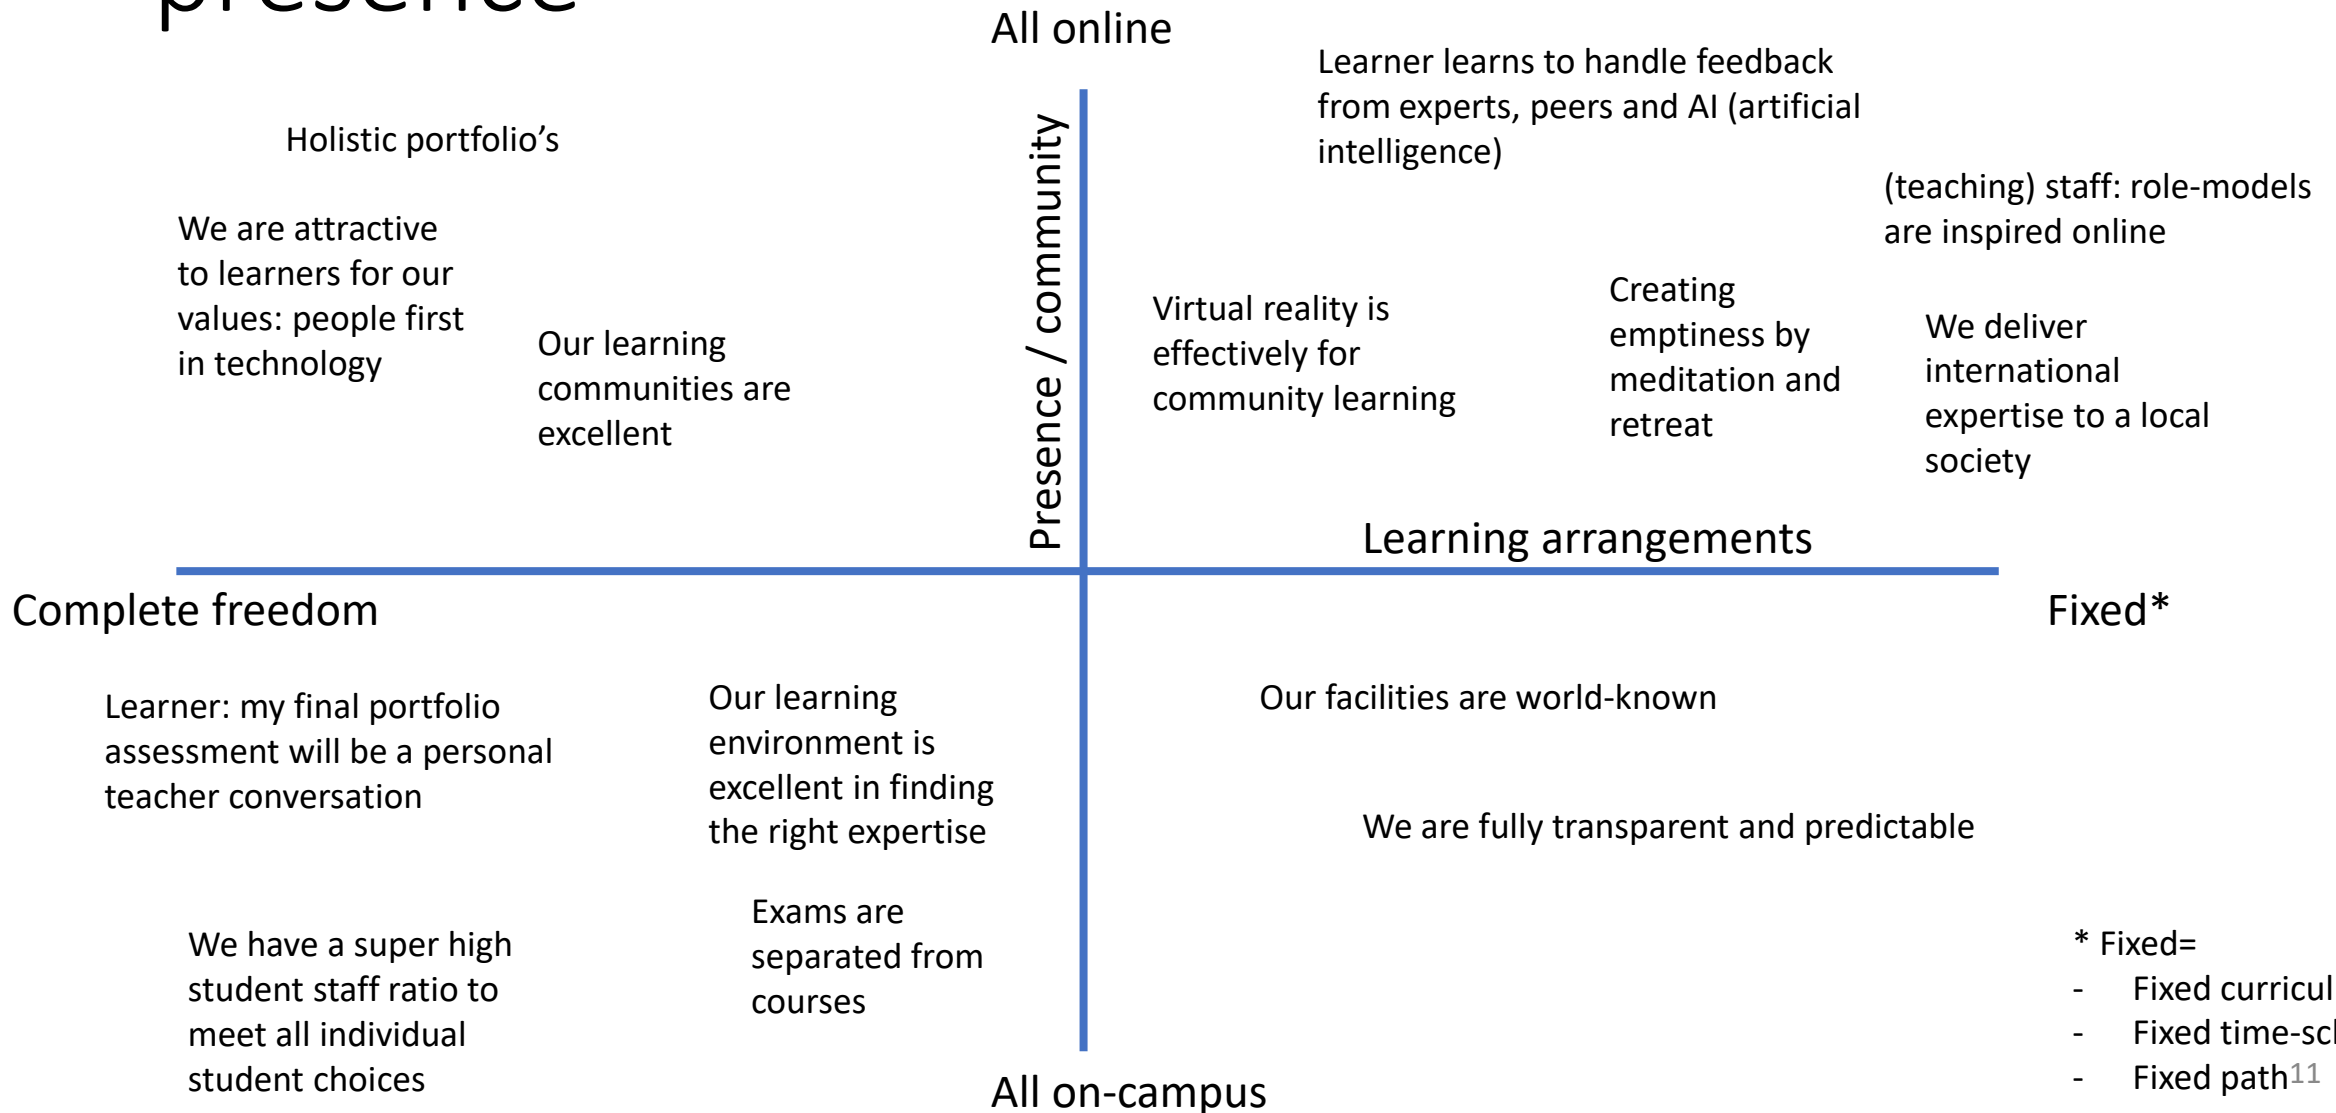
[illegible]

All online

Learner learns to handle feedback from experts, peers and AI (artificial intelligence)

Holistic portfolio's

(teaching) staff: role-models are inspired online

We are attractive to learners for our values: people first in technology

Our learning communities are excellent

Presence / community

Virtual reality is effectively for community learning

Creating emptiness by meditation and retreat

We deliver international expertise to a local society

Learning arrangements

Complete freedom

Fixed*

Learner: my final portfolio assessment will be a personal teacher conversation

Our learning environment is excellent in finding the right expertise

Our facilities are world-known

We are fully transparent and predictable

Exams are separated from courses

We have a super high student staff ratio to meet all individual student choices

* Fixed=
- Fixed curricul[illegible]
- Fixed time-sc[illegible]
- Fixed path

11

All on-campus